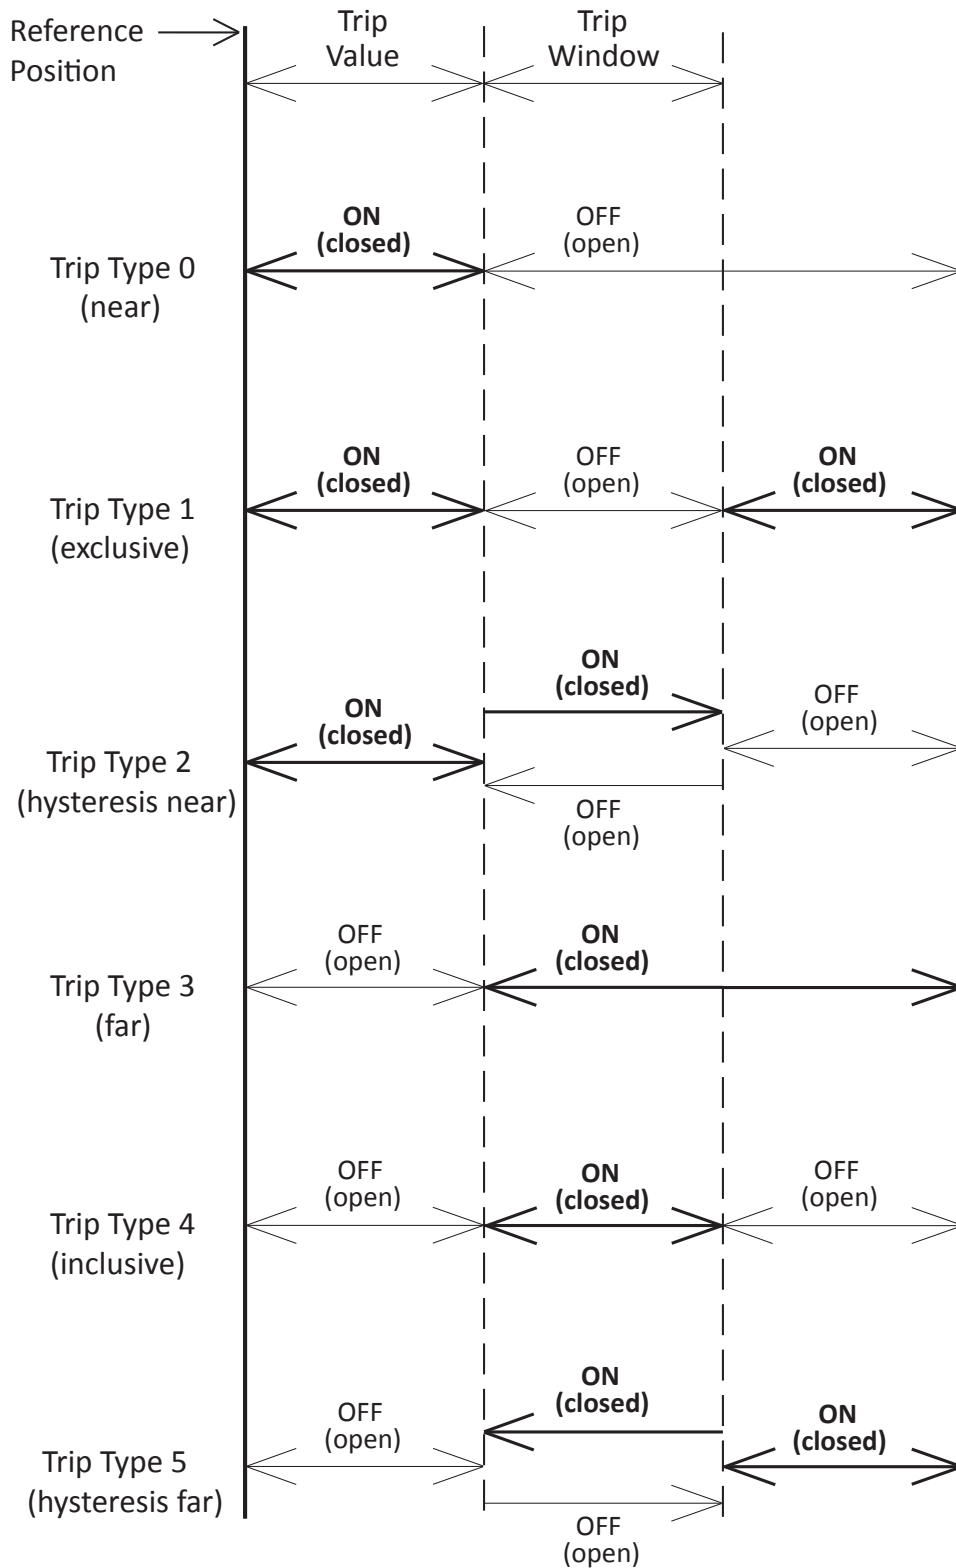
Reference Position

Trip Value

Trip Window

Trip Type 0 (near)

ON (closed)

OFF (open)

Trip Type 1 (exclusive)

ON (closed)

OFF (open)

ON (closed)

Trip Type 2 (hysteresis near)

ON (closed)

ON (closed)

OFF (open)

OFF (open)

Trip Type 3 (far)

OFF (open)

ON (closed)

Trip Type 4 (inclusive)

OFF (open)

ON (closed)

OFF (open)

Trip Type 5 (hysteresis far)

OFF (open)

ON (closed)

ON (closed)

OFF (open)